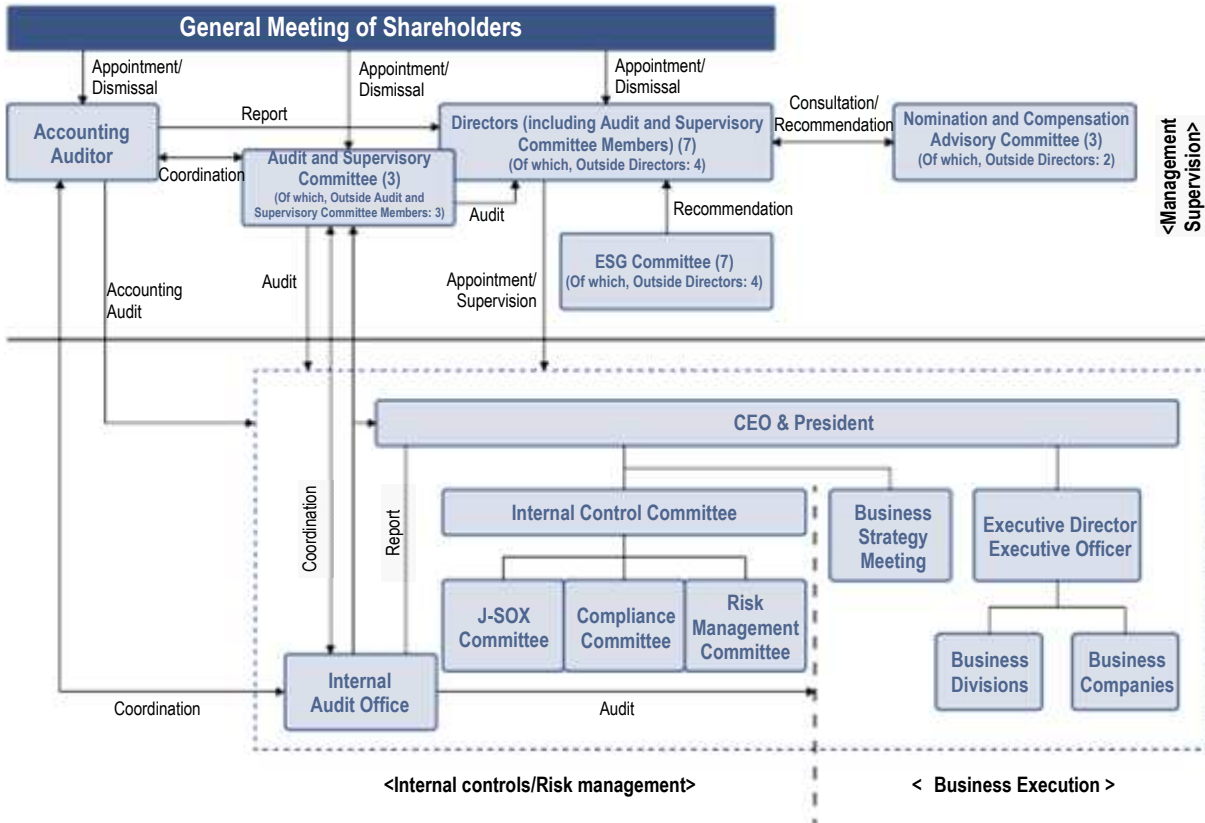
General Meeting of Shareholders

Appointment/ Dismissal

Appointment/ Dismissal

Appointment/ Dismissal

Accounting Auditor

Report

Directors (including Audit and Supervisory Committee Members) (7) (Of which, Outside Directors: 4)

Consultation/ Recommendation

Nomination and Compensation Advisory Committee (3) (Of which, Outside Directors: 2)

<Management Supervision>

Coordination

Audit and Supervisory Committee (3) (Of which, Outside Audit and Supervisory Committee Members: 3)

Audit

Recommendation

ESG Committee (7) (Of which, Outside Directors: 4)

Accounting Audit

Audit

Appointment/ Supervision

CEO & President

Coordination

Report

Internal Control Committee

Business Strategy Meeting

Executive Director Executive Officer

J-SOX Committee

Compliance Committee

Risk Management Committee

Business Divisions

Business Companies

Internal Audit Office

Coordination

Audit

<Internal controls/Risk management>

< Business Execution >